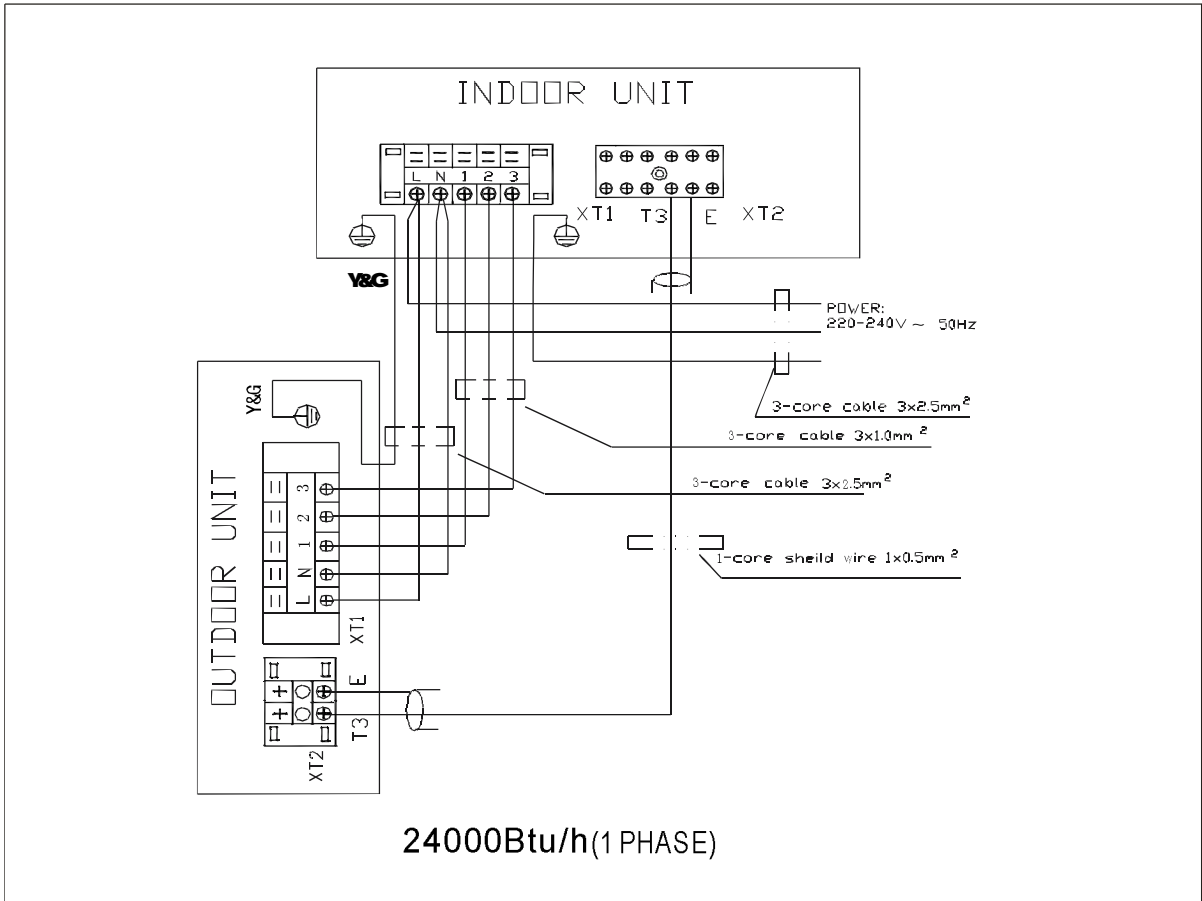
INDOOR UNIT

L N 1 2 3

XT1 T3 E XT2

Y&G

POWER:
220-240V ~ 50Hz

Y&G

3-core cable 3x2.5mm$^2$

3-core cable 3x1.0mm$^2$

3-core cable 3x2.5mm$^2$

1-core sheild wire 1x0.5mm$^2$

OUTDOOR UNIT

3 2 1 N L

XT1

E

T3

XT2

24000Btu/h(1 PHASE)